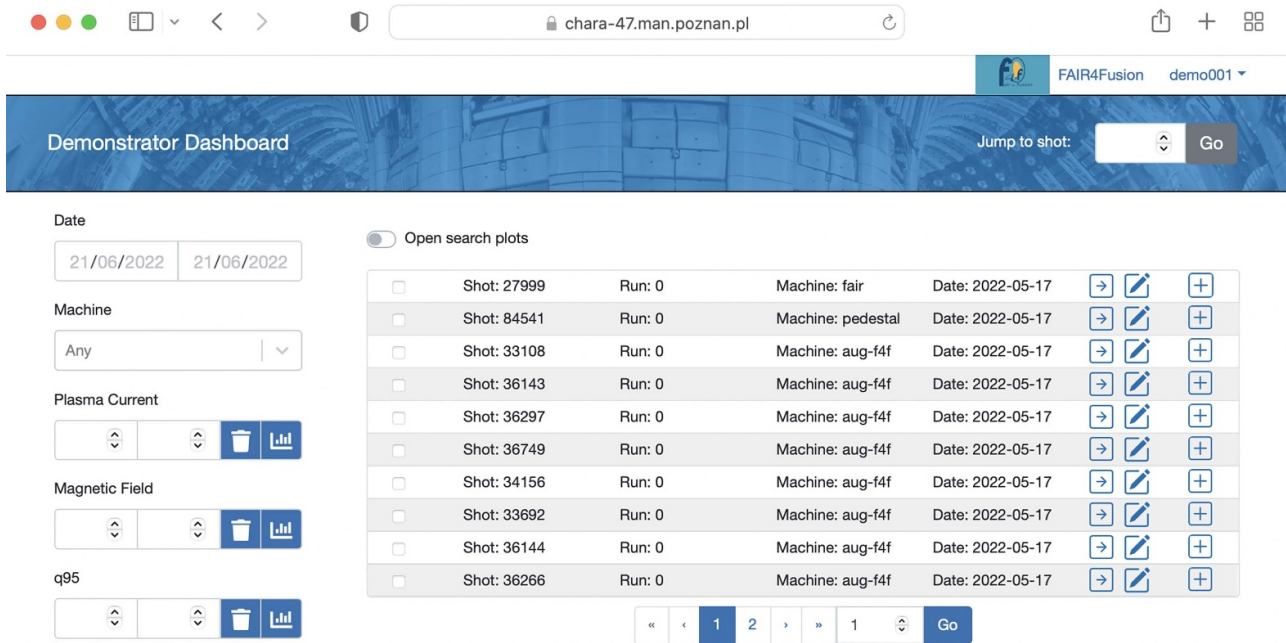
chara-47.man.poznan.pl

FAIR4Fusion demo001

Demonstrator Dashboard

Jump to shot: Go

Date

21/06/2022 21/06/2022

Machine

Any

Plasma Current

Magnetic Field

q95

Open search plots

| | | | | |
|---|---|---|---|---|
| Shot: 27999 | Run: 0 | Machine: fair | Date: 2022-05-17 | |
| Shot: 84541 | Run: 0 | Machine: pedestal | Date: 2022-05-17 | |
| Shot: 33108 | Run: 0 | Machine: aug-f4f | Date: 2022-05-17 | |
| Shot: 36143 | Run: 0 | Machine: aug-f4f | Date: 2022-05-17 | |
| Shot: 36297 | Run: 0 | Machine: aug-f4f | Date: 2022-05-17 | |
| Shot: 36749 | Run: 0 | Machine: aug-f4f | Date: 2022-05-17 | |
| Shot: 34156 | Run: 0 | Machine: aug-f4f | Date: 2022-05-17 | |
| Shot: 33692 | Run: 0 | Machine: aug-f4f | Date: 2022-05-17 | |
| Shot: 36144 | Run: 0 | Machine: aug-f4f | Date: 2022-05-17 | |
| Shot: 36266 | Run: 0 | Machine: aug-f4f | Date: 2022-05-17 | |

« ‹ 1 2 › » 1 Go